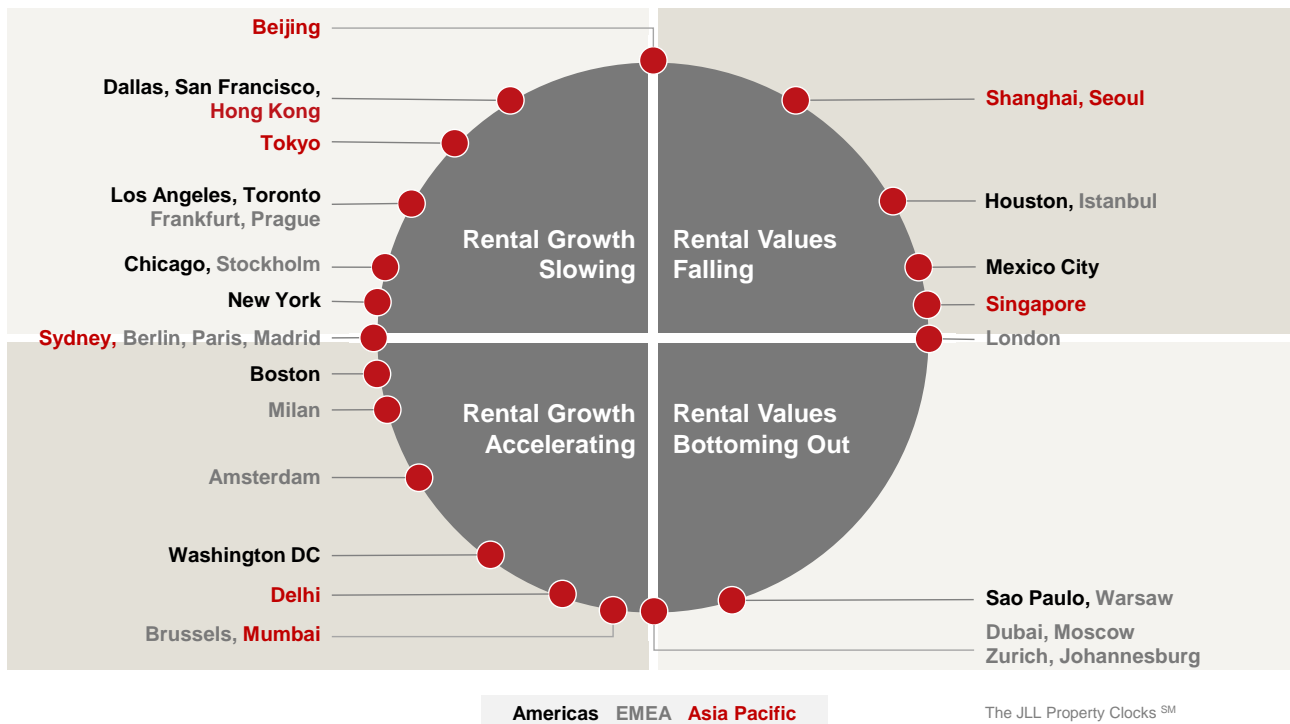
Beijing

Dallas, San Francisco, Hong Kong

Tokyo

Los Angeles, Toronto Frankfurt, Prague

Chicago, Stockholm

New York

Sydney, Berlin, Paris, Madrid

Boston

Milan

Amsterdam

Washington DC

Delhi

Brussels, Mumbai

Shanghai, Seoul

Houston, Istanbul

Mexico City

Singapore

London

Sao Paulo, Warsaw

Dubai, Moscow Zurich, Johannesburg

Rental Growth Slowing

Rental Values Falling

Rental Growth Accelerating

Rental Values Bottoming Out

Americas EMEA Asia Pacific

The JLL Property Clocks $^{SM}$